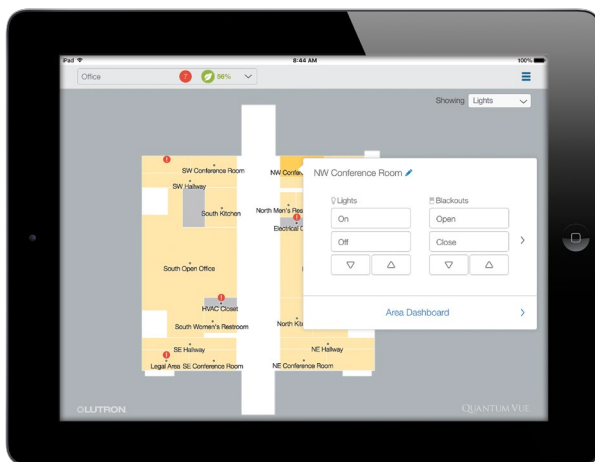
iPad
8:44 AM
100%

Office
7
56%

Showing Lights

SW Conference Room
SW Hallway
South Kitchen
South Open Office
HVAC Closet
South Women's Restroom
SE Hallway
Legal Area SE Conference Room
NW Confe
North Men's Res
Electrical C
North Ki
NE Hallway
NE Conference Room

NW Conference Room

Lights
On
Off
Blackouts
Open
Close

Area Dashboard

LUTRON
QUANTUM VUE